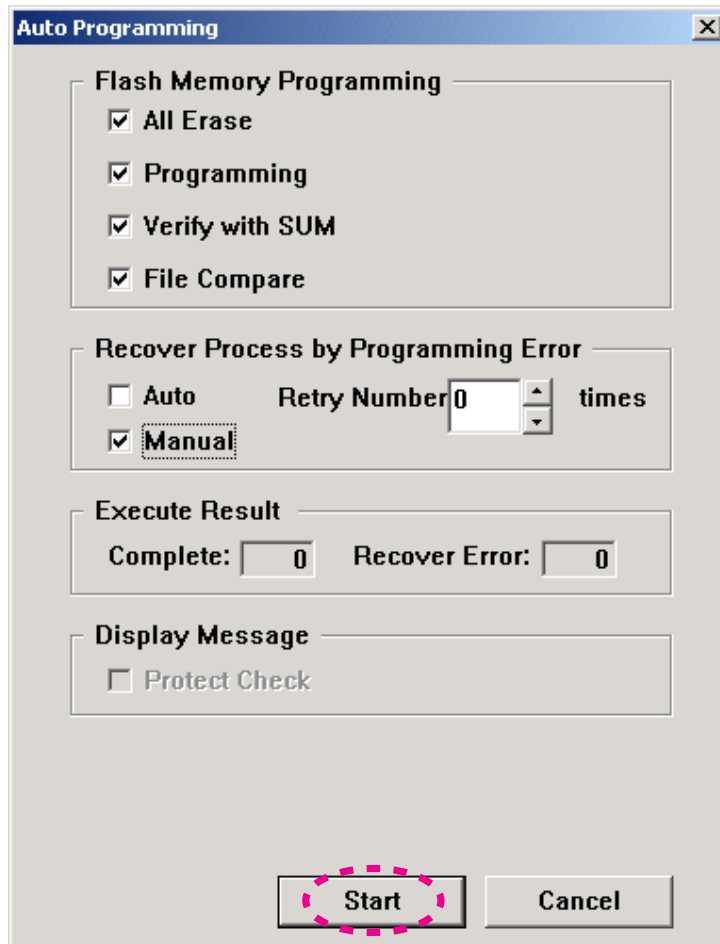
Auto Programming
X

Flash Memory Programming
All Erase
Programming
Verify with SUM
File Compare

Recover Process by Programming Error
Auto
Retry Number 0 times
Manual

Execute Result
Complete: 0
Recover Error: 0

Display Message
Protect Check

Start
Cancel